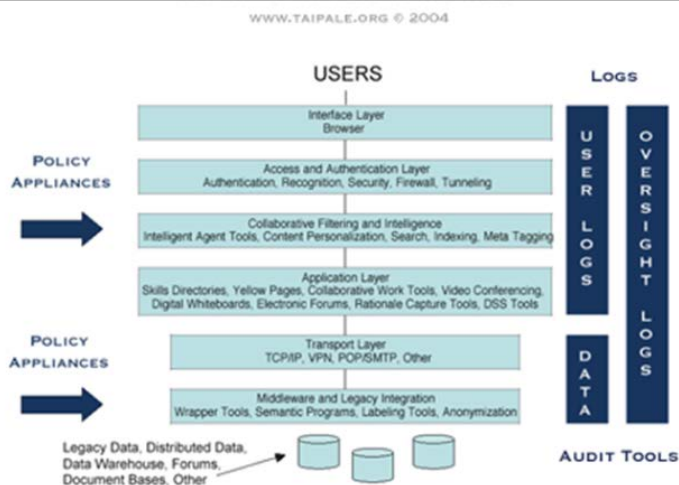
WWW.TAIPALE.ORG © 2004

USERS

LOGS

Interface Layer
Browser

Access and Authentication Layer
Authentication, Recognition, Security, Firewall, Tunneling

Collaborative Filtering and Intelligence
Intelligent Agent Tools, Content Personalization, Search, Indexing, Meta Tagging

Application Layer
Skills Directories, Yellow Pages, Collaborative Work Tools, Video Conferencing, Digital Whiteboards, Electronic Forums, Rationale Capture Tools, DSS Tools

Transport Layer
TCP/IP, VPN, POP/SMTP, Other

Middleware and Legacy Integration
Wrapper Tools, Semantic Programs, Labeling Tools, Anonymization

POLICY APPLIANCES

POLICY APPLIANCES

USER LOGS

OVERSIGHT LOGS

DATA

Legacy Data, Distributed Data, Data Warehouse, Forums, Document Bases, Other

AUDIT TOOLS